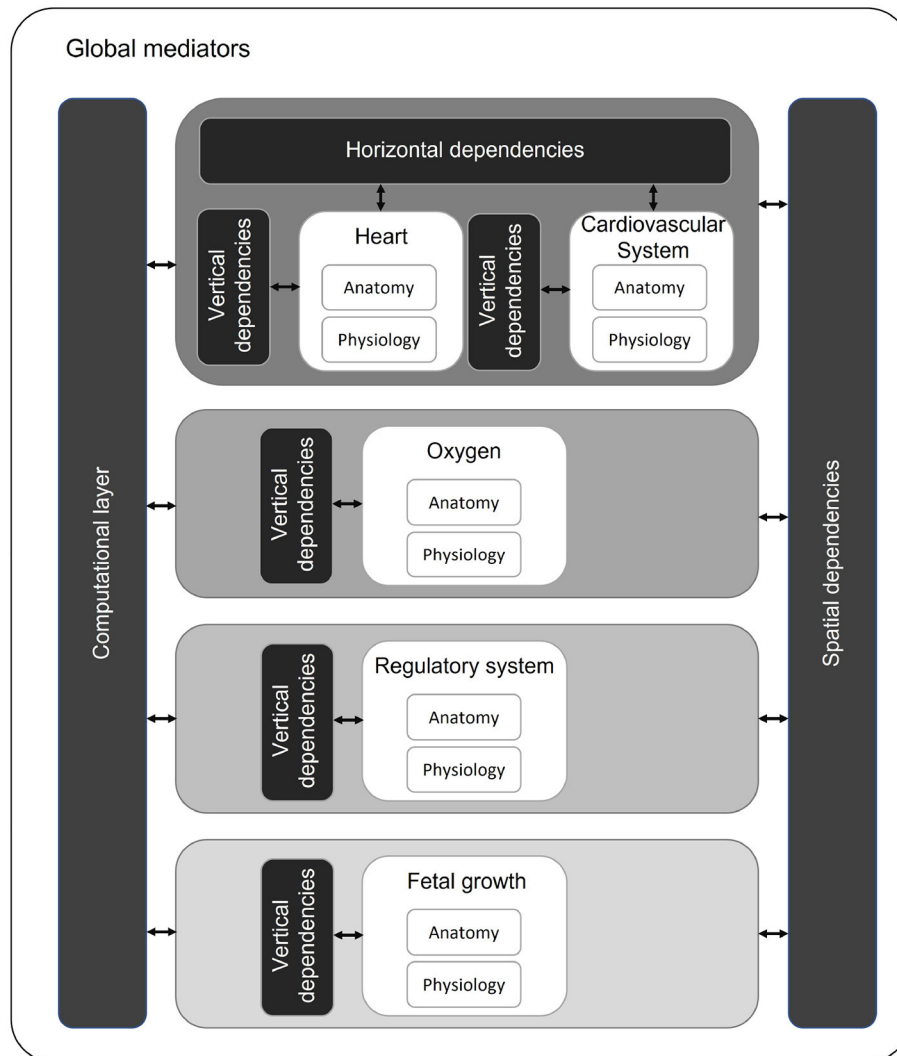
Global mediators

Computational layer

Horizontal dependencies

Vertical dependencies

Heart

Anatomy

Physiology

Vertical dependencies

Cardiovascular System

Anatomy

Physiology

Vertical dependencies

Oxygen

Anatomy

Physiology

Vertical dependencies

Regulatory system

Anatomy

Physiology

Vertical dependencies

Fetal growth

Anatomy

Physiology

Spatial dependencies